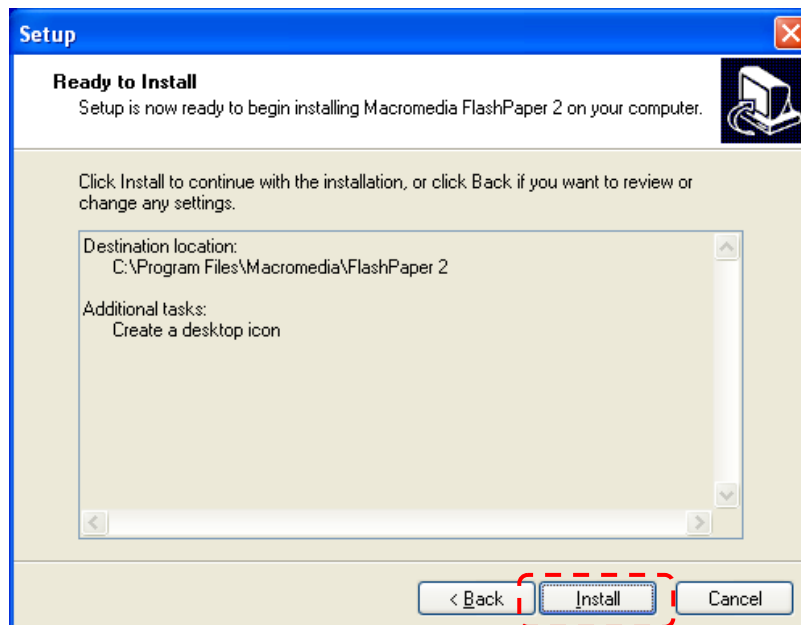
Setup

Ready to Install

Setup is now ready to begin installing Macromedia FlashPaper 2 on your computer.

Click Install to continue with the installation, or click Back if you want to review or change any settings.

Destination location:
C:\Program Files\Macromedia\FlashPaper 2

Additional tasks:
Create a desktop icon

< Back
Install
Cancel